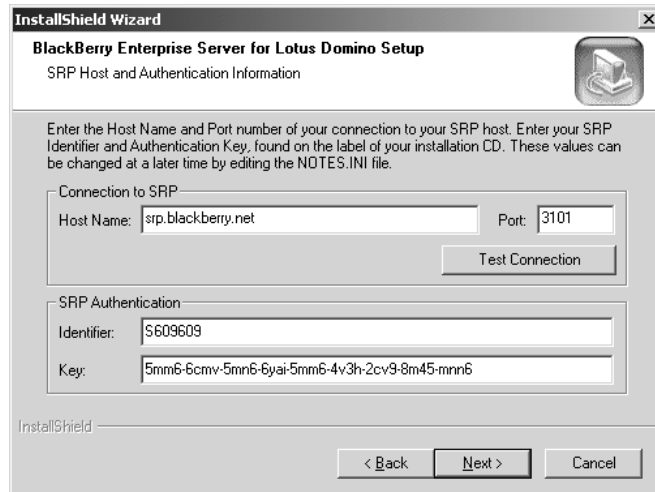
InstallShield Wizard

BlackBerry Enterprise Server for Lotus Domino Setup

SRP Host and Authentication Information

Enter the Host Name and Port number of your connection to your SRP host. Enter your SRP Identifier and Authentication Key, found on the label of your installation CD. These values can be changed at a later time by editing the NOTES.INI file.

Connection to SRP

Host Name: srp.blackberry.net

Port: 3101

Test Connection

SRP Authentication

Identifier: S609609

Key: 5mm6-6cmv-5mn6-6yai-5mm6-4v3h-2cv9-8m45-mnn6

InstallShield

< Back

Next >

Cancel